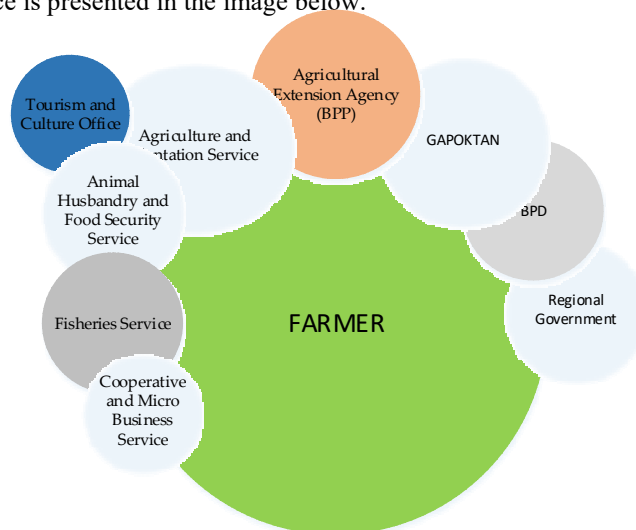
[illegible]ce is presented in the image below.

Tourism and Culture Office

Agriculture and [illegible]ntation Service

Agricultural Extension Agency (BPP)

GAPOKTAN

BPD

Animal Husbandry and Food Security Service

Regional Government

Fisheries Service

FARMER

Cooperative and Micro Business Service